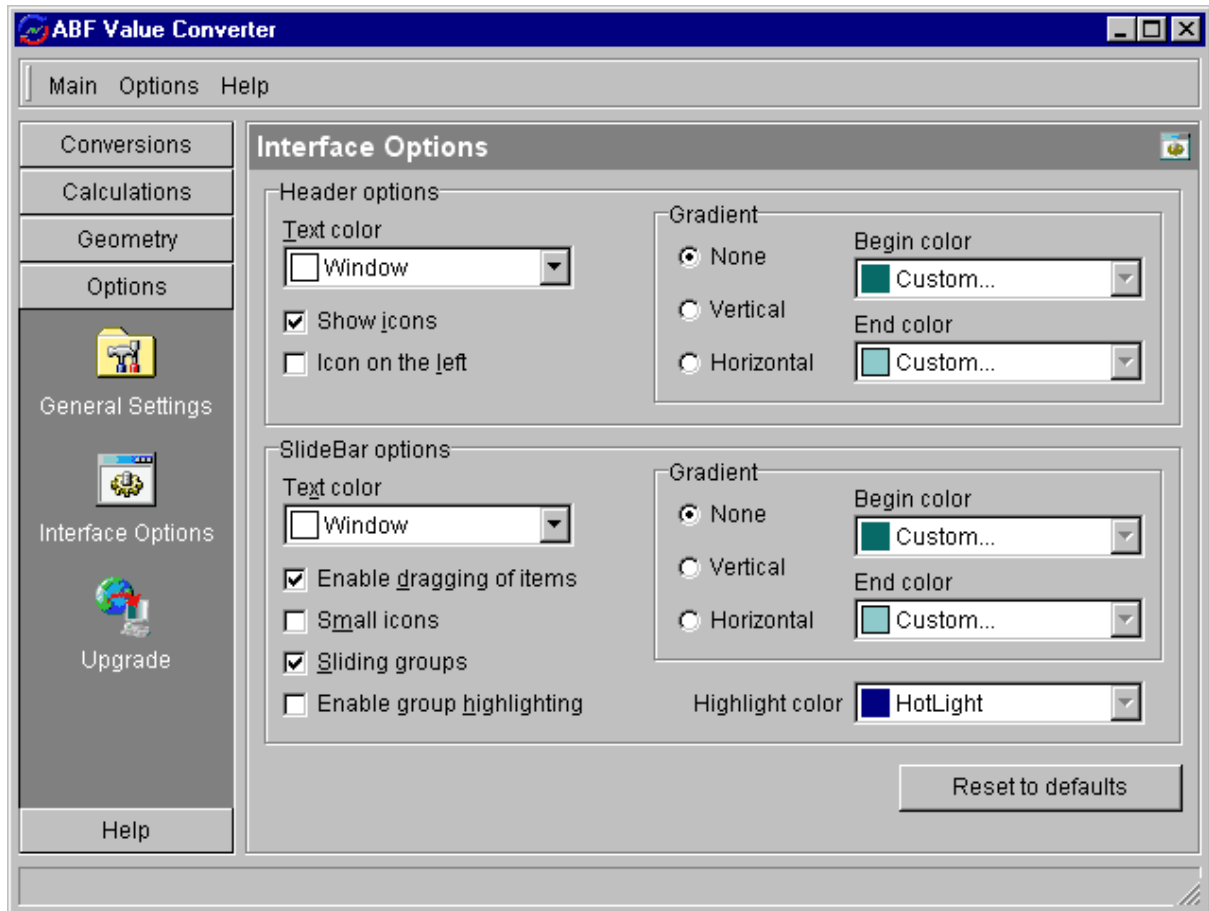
ABF Value Converter

Main Options Help

Conversions
Calculations
Geometry
Options

General Settings

Interface Options

Upgrade

Help

Interface Options

Header options

Text color
Window

Show icons
Icon on the left

Gradient
None
Vertical
Horizontal

Begin color
Custom...
End color
Custom...

SlideBar options

Text color
Window

Enable dragging of items
Small icons
Sliding groups
Enable group highlighting

Gradient
None
Vertical
Horizontal

Begin color
Custom...
End color
Custom...

Highlight color
HotLight

Reset to defaults